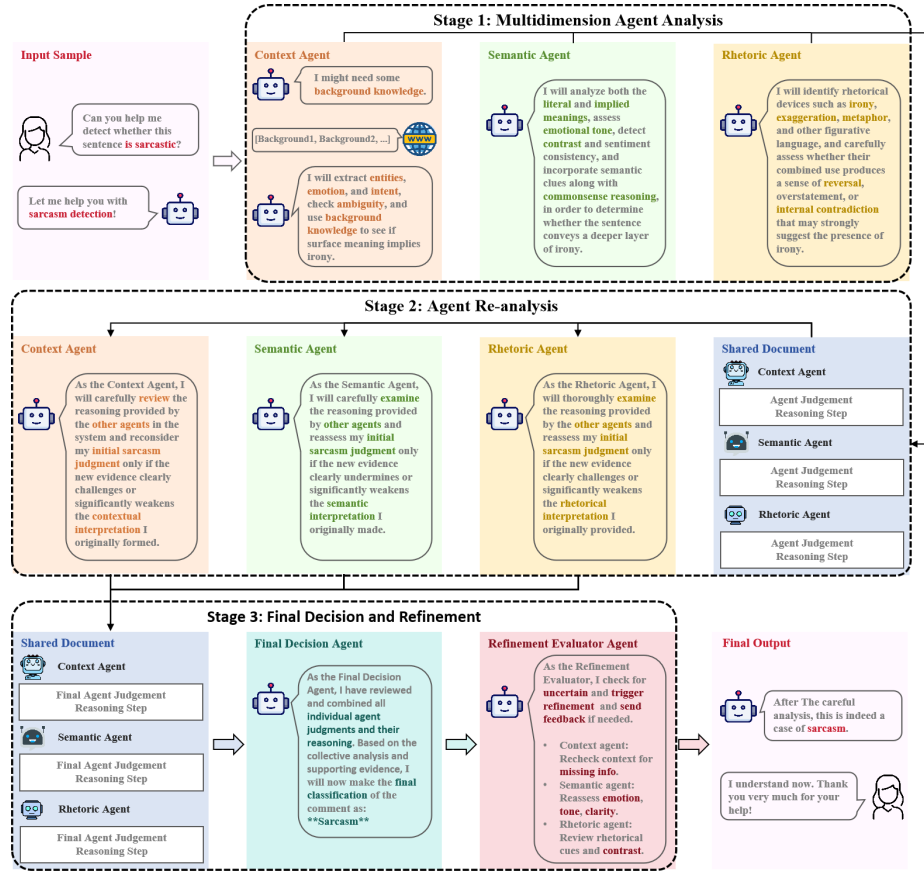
Stage 1: Multidimension Agent Analysis

Input Sample

Can you help me detect whether this sentence is sarcastic?

Let me help you with sarcasm detection!

Context Agent

I might need some background knowledge.

[Background1, Background2, ...]

www

I will extract entities, emotion, and intent, check ambiguity, and use background knowledge to see if surface meaning implies irony.

Semantic Agent

I will analyze both the literal and implied meanings, assess emotional tone, detect contrast and sentiment consistency, and incorporate semantic clues along with commonsense reasoning, in order to determine whether the sentence conveys a deeper layer of irony.

Rhetoric Agent

I will identify rhetorical devices such as irony, exaggeration, metaphor, and other figurative language, and carefully assess whether their combined use produces a sense of reversal, overstatement, or internal contradiction that may strongly suggest the presence of irony.

Stage 2: Agent Re-analysis

Context Agent

As the Context Agent, I will carefully review the reasoning provided by the other agents in the system and reconsider my initial sarcasm judgment only if the new evidence clearly challenges or significantly weakens the contextual interpretation I originally formed.

Semantic Agent

As the Semantic Agent, I will carefully examine the reasoning provided by other agents and reassess my initial sarcasm judgment only if the new evidence clearly undermines or significantly weakens the semantic interpretation I originally made.

Rhetoric Agent

As the Rhetoric Agent, I will thoroughly examine the reasoning provided by the other agents and reassess my initial sarcasm judgment only if the new evidence clearly challenges or significantly weakens the rhetorical interpretation I originally provided.

Shared Document

Context Agent

Agent Judgement Reasoning Step

Semantic Agent

Agent Judgement Reasoning Step

Rhetoric Agent

Agent Judgement Reasoning Step

Stage 3: Final Decision and Refinement

Shared Document

Context Agent

Final Agent Judgement Reasoning Step

Semantic Agent

Final Agent Judgement Reasoning Step

Rhetoric Agent

Final Agent Judgement Reasoning Step

Final Decision Agent

As the Final Decision Agent, I have reviewed and combined all individual agent judgments and their reasoning. Based on the collective analysis and supporting evidence, I will now make the final classification of the comment as: **Sarcasm**

Refinement Evaluator Agent

As the Refinement Evaluator, I check for uncertain and trigger refinement and send feedback if needed.

- Context agent: Recheck context for missing info.
- Semantic agent: Reassess emotion, tone, clarity.
- Rhetoric agent: Review rhetorical cues and contrast.

Final Output

After The careful analysis, this is indeed a case of sarcasm.

I understand now. Thank you very much for your help!